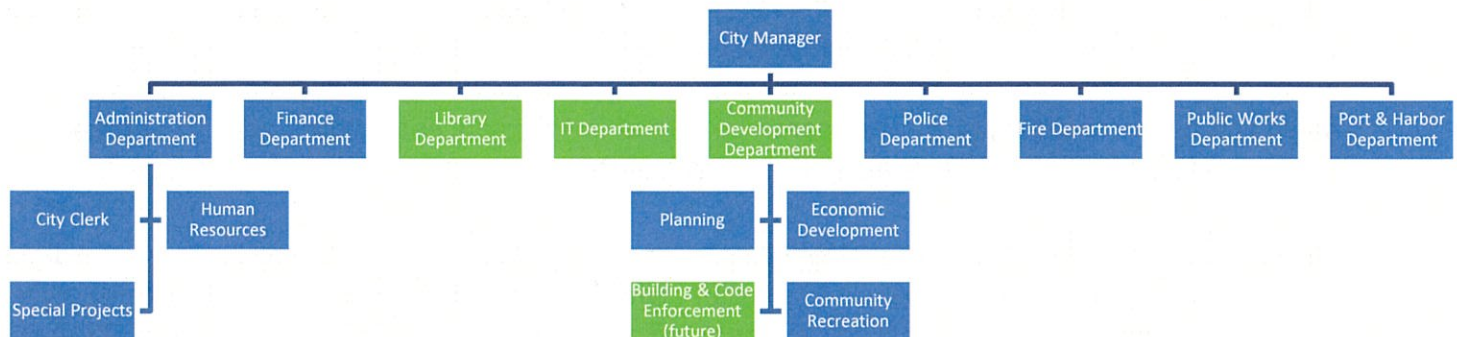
City Manager

Administration Department

Finance Department

Library Department

IT Department

Community Development Department

Police Department

Fire Department

Public Works Department

Port & Harbor Department

City Clerk

Human Resources

Special Projects

Planning

Economic Development

Building & Code Enforcement (future)

Community Recreation